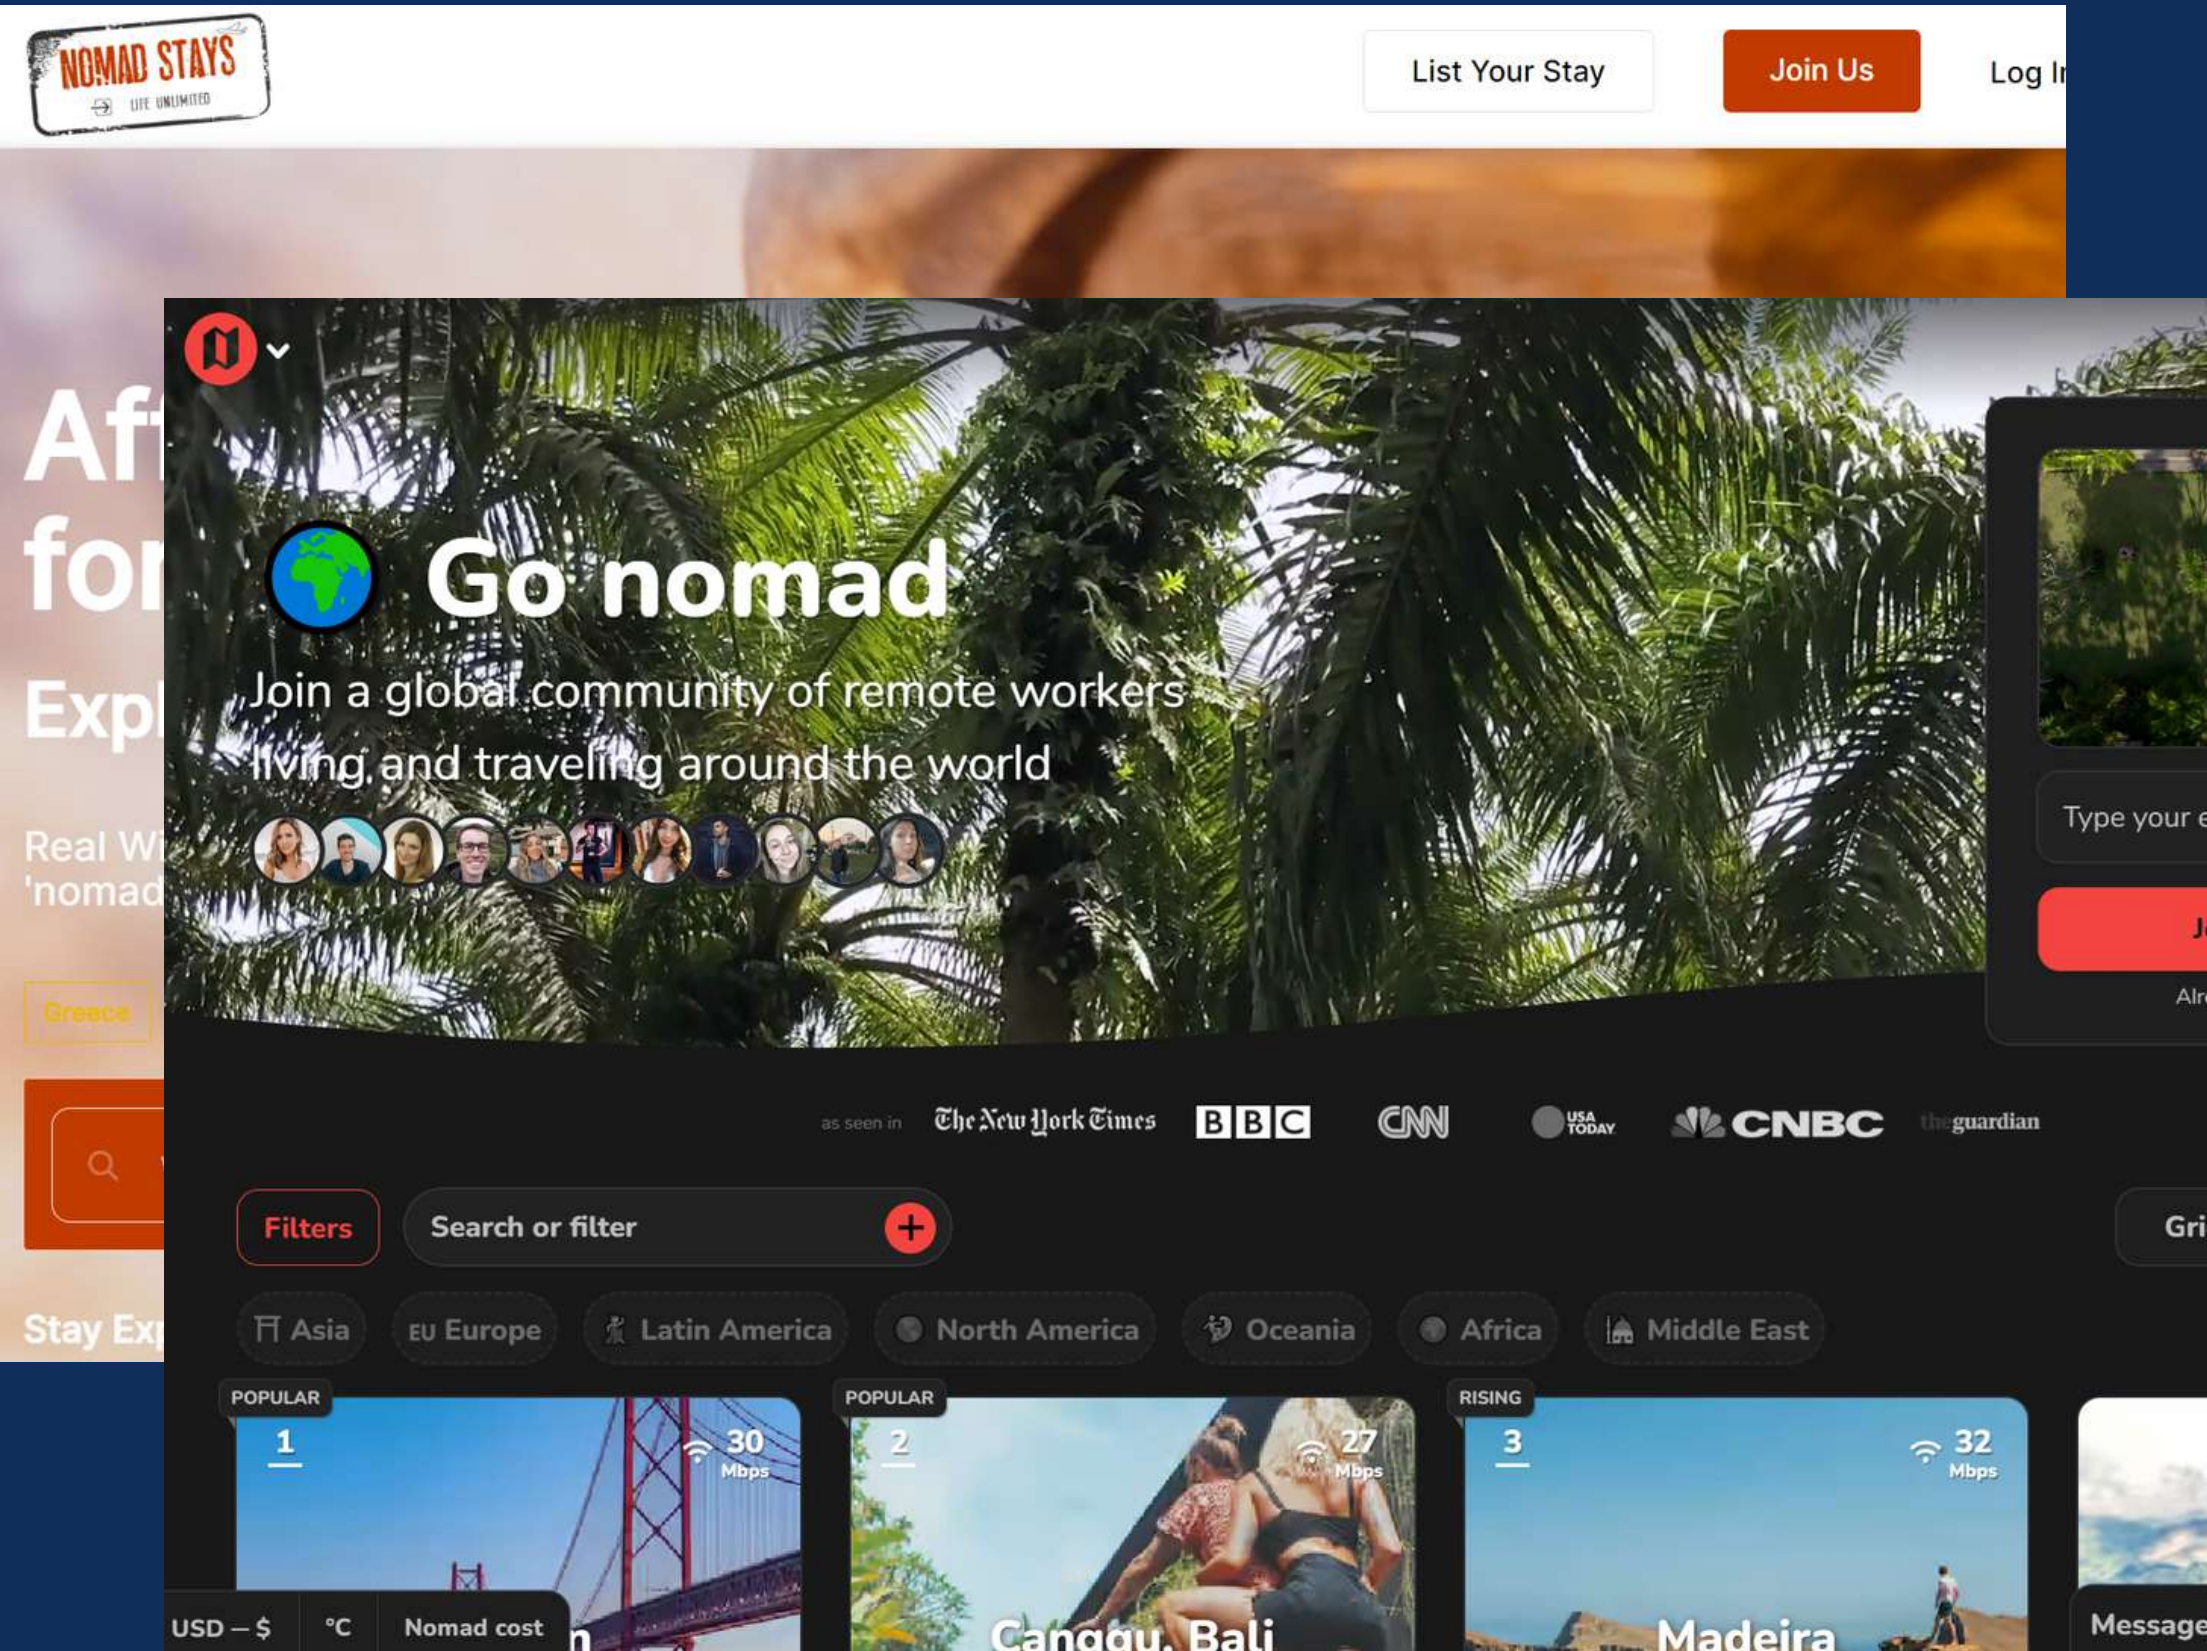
NOMAD STAYS
LIFE UNLIMITED

List Your Stay

Join Us

Log I

Aft
fo

Expl

Real W
'nomad

Greece

Stay Ex

Go nomad

Join a global community of remote workers living and traveling around the world

Type your e

Alr

as seen in The New York Times BBC CNN USA TODAY CNBC theguardian

Filters

Search or filter

Gri

Asia
EU Europe
Latin America
North America
Oceania
Africa
Middle East

POPULAR
1
30 Mbps

POPULAR
2
27 Mbps
Canggu, Bali

RISING
3
32 Mbps
Madeira

USD – $
°C
Nomad cost

Message